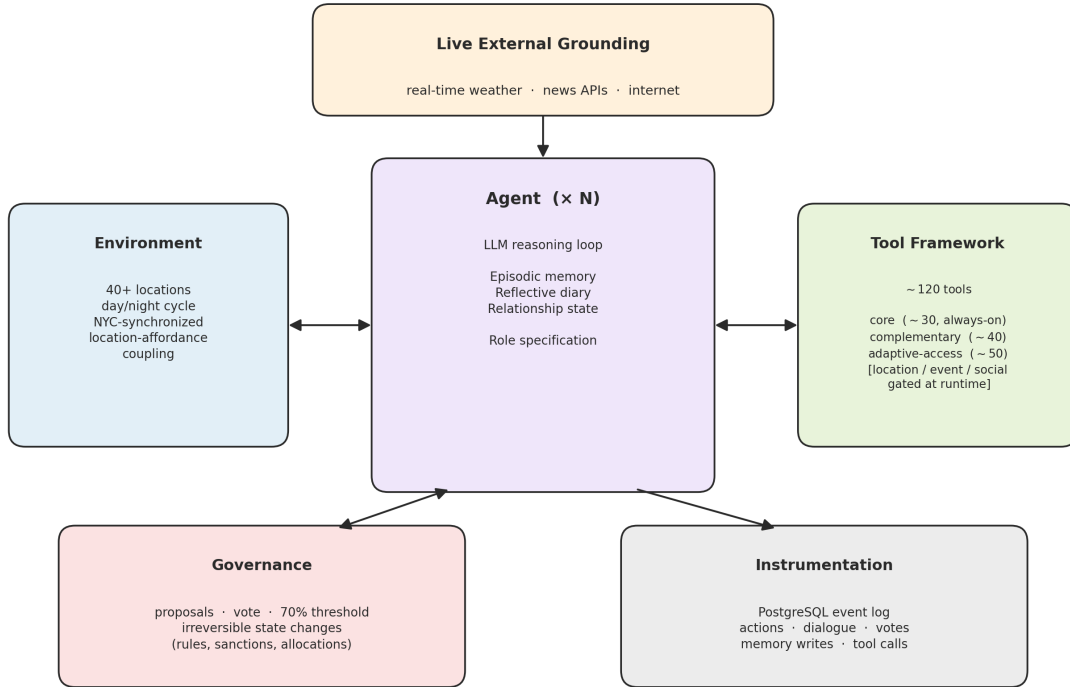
Live External Grounding

real-time weather · news APIs · internet

Agent (× N)

LLM reasoning loop

Episodic memory
Reflective diary
Relationship state

Role specification

Environment

40+ locations
day/night cycle
NYC-synchronized
location-affordance coupling

Tool Framework

~120 tools

core (~30, always-on)
complementary (~40)
adaptive-access (~50)
[location / event / social gated at runtime]

Governance

proposals · vote · 70% threshold
irreversible state changes
(rules, sanctions, allocations)

Instrumentation

PostgreSQL event log
actions · dialogue · votes
memory writes · tool calls